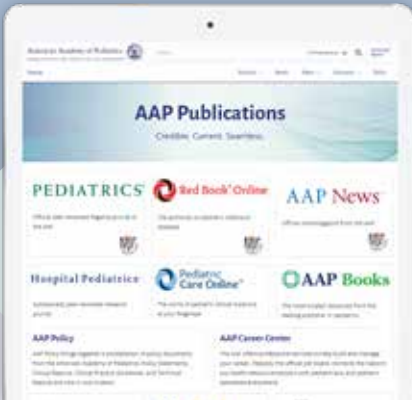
American Academy of Pediatrics

AAP Publications

Credible. Current. Seamless.

PEDIATRICS

Red Book Online

AAP News

Hospital Pediatrics

Pediatric Care Online

AAP Books

AAP Policy

AAP Career Center